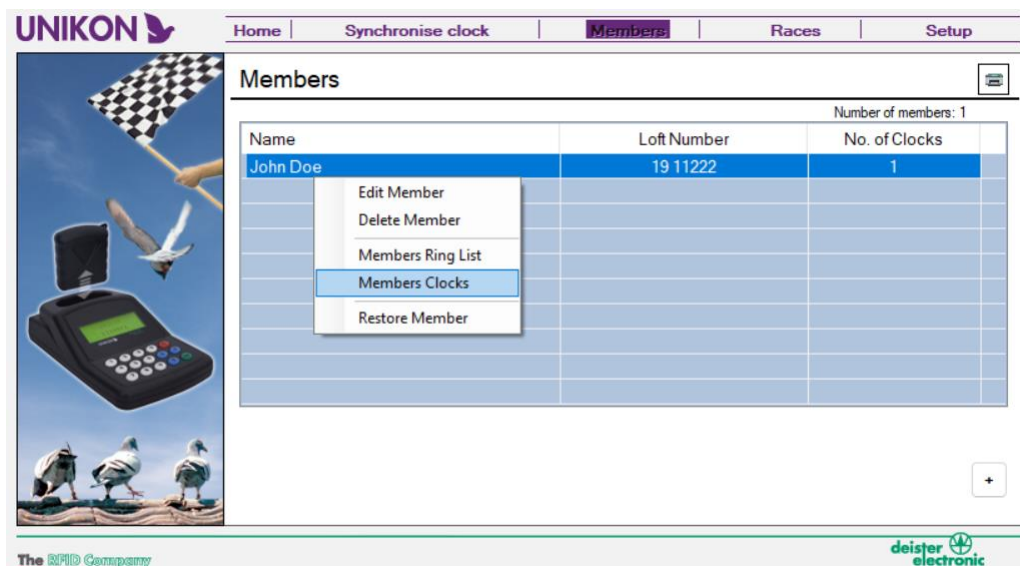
UNIKON

Home | Synchronise clock | Members | Races | Setup

Members

Number of members: 1

| Name | Loft Number | No. of Clocks |
|---|---|---|
| John Doe | 19 11222 | 1 |

Edit Member
Delete Member
Members Ring List
Members Clocks
Restore Member

+

The RFID Company

deister electronic